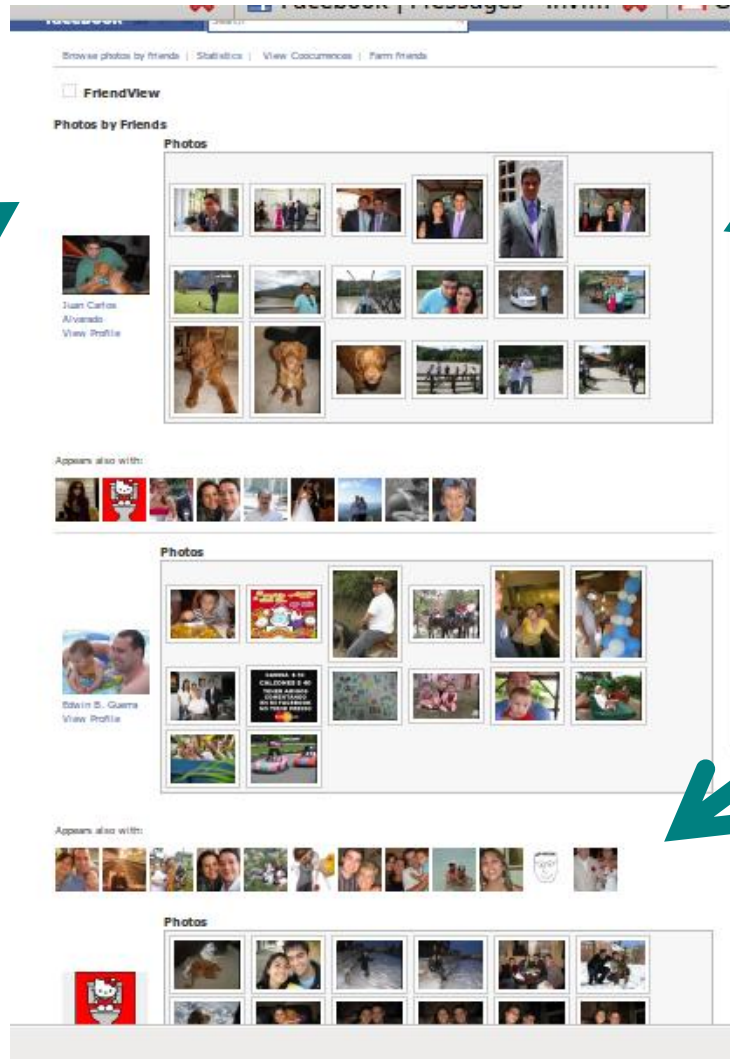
facebook | Search | Facebook | Messages - Inv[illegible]

Browse photos by friends | Statistics | View Coocurrences | Farm friends

FriendView

Photos by Friends

Photos

Juan Carlos Alvarado
View Profile

Appears also with:

Photos

CAMISA 4-10 CALZONES 0-40 TENER AMIGOS COMENTANDO EN SU FACEBOOK NO TIENE PRECIO

Edwin S. Guerra
View Profile

Appears also with:

Photos